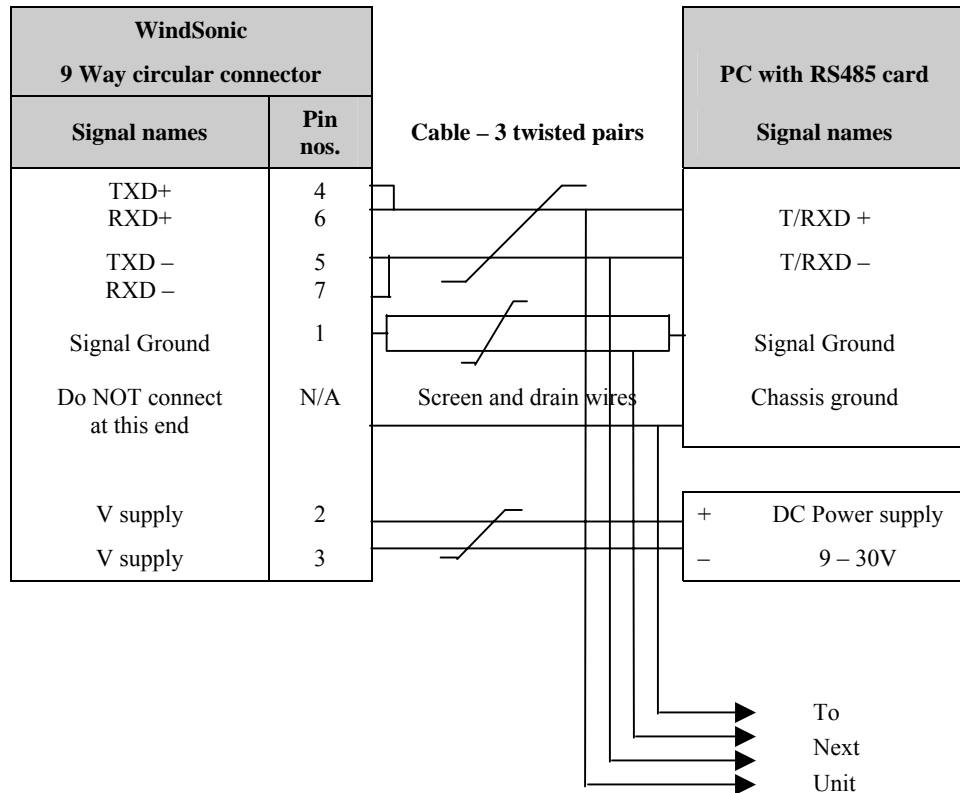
| WindSonic 9 Way circular connector | |
|---|---|
| Signal names | Pin nos. |
| TXD+ | 4 |
| RXD+ | 6 |
| TXD – | 5 |
| RXD – | 7 |
| Signal Ground | 1 |
| Do NOT connect at this end | N/A |
| V supply | 2 |
| V supply | 3 |

Cable – 3 twisted pairs

Screen and drain wires

| PC with RS485 card |
|---|
| Signal names |
| T/RXD + |
| T/RXD – |
| Signal Ground |
| Chassis ground |

| + | DC Power supply |
|---|---|
| – | 9 – 30V |

To
Next
Unit